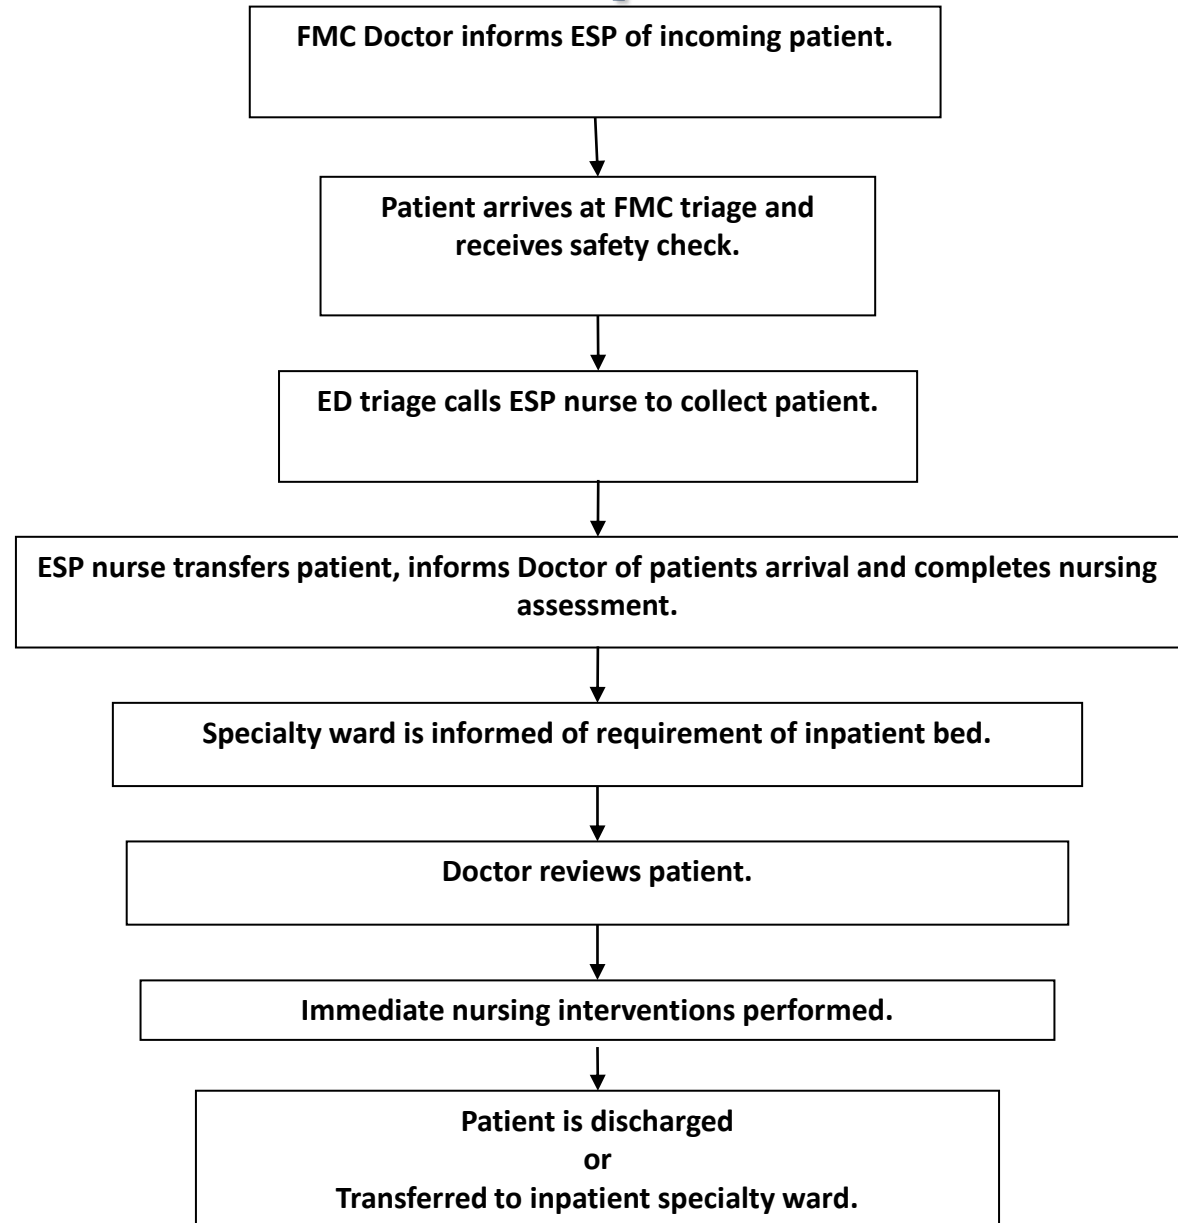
FMC Doctor informs ESP of incoming patient.

Patient arrives at FMC triage and receives safety check.

ED triage calls ESP nurse to collect patient.

ESP nurse transfers patient, informs Doctor of patients arrival and completes nursing assessment.

Specialty ward is informed of requirement of inpatient bed.

Doctor reviews patient.

Immediate nursing interventions performed.

Patient is discharged
or
Transferred to inpatient specialty ward.